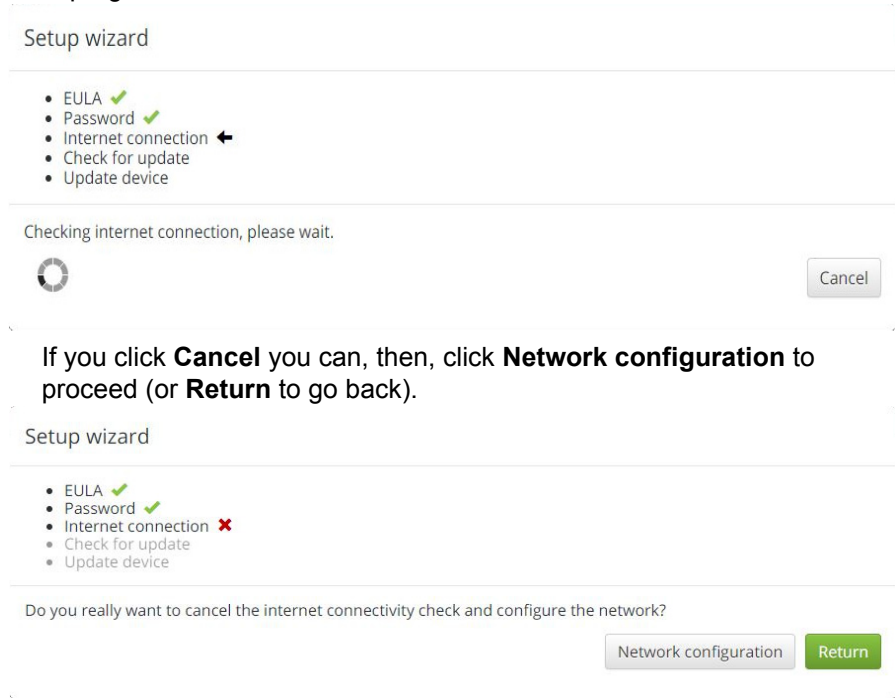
Setup wizard

- EULA ✔
- Password ✔
- Internet connection ←
- Check for update
- Update device

Checking internet connection, please wait.

Cancel

If you click **Cancel** you can, then, click **Network configuration** to proceed (or **Return** to go back).

Setup wizard

- EULA ✔
- Password ✔
- Internet connection ✖
- Check for update
- Update device

Do you really want to cancel the internet connectivity check and configure the network?

Network configuration Return